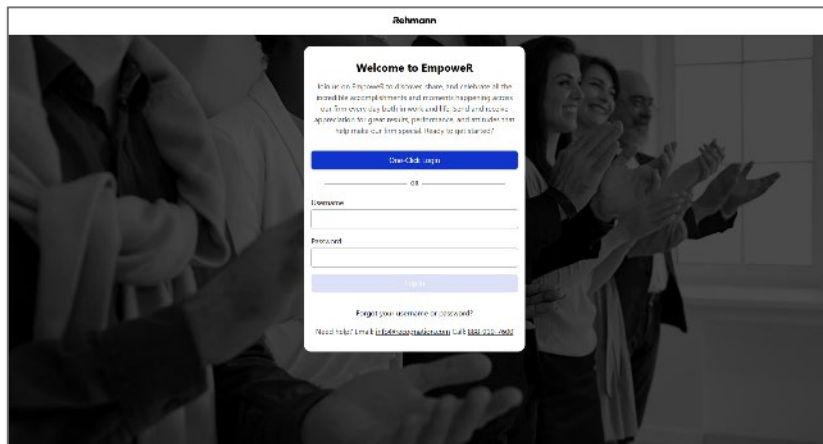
Rehmann

Welcome to EmpoweR

Join us on EmpoweR to discover, share, and celebrate all the incredible accomplishments and moments happening across our firm every day both in work and life. Send and receive appreciation for great results, performance, and attitudes that help make our firm special. Ready to get started?

One-Click Login

OR

Username

Password

Sign In

Forgot your username or password?

Need help? Email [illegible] Call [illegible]